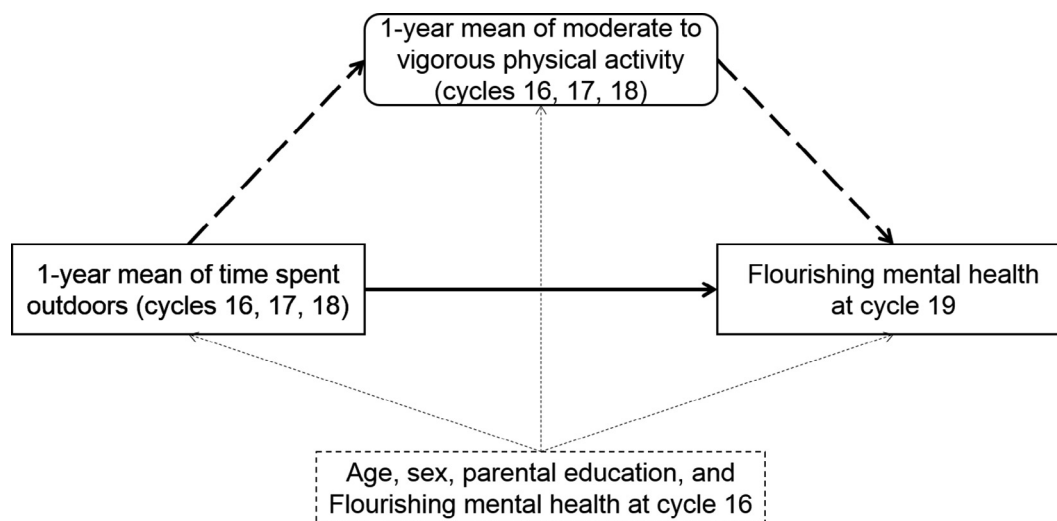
1-year mean of moderate to vigorous physical activity (cycles 16, 17, 18)

1-year mean of time spent outdoors (cycles 16, 17, 18)

Flourishing mental health at cycle 19

Age, sex, parental education, and Flourishing mental health at cycle 16